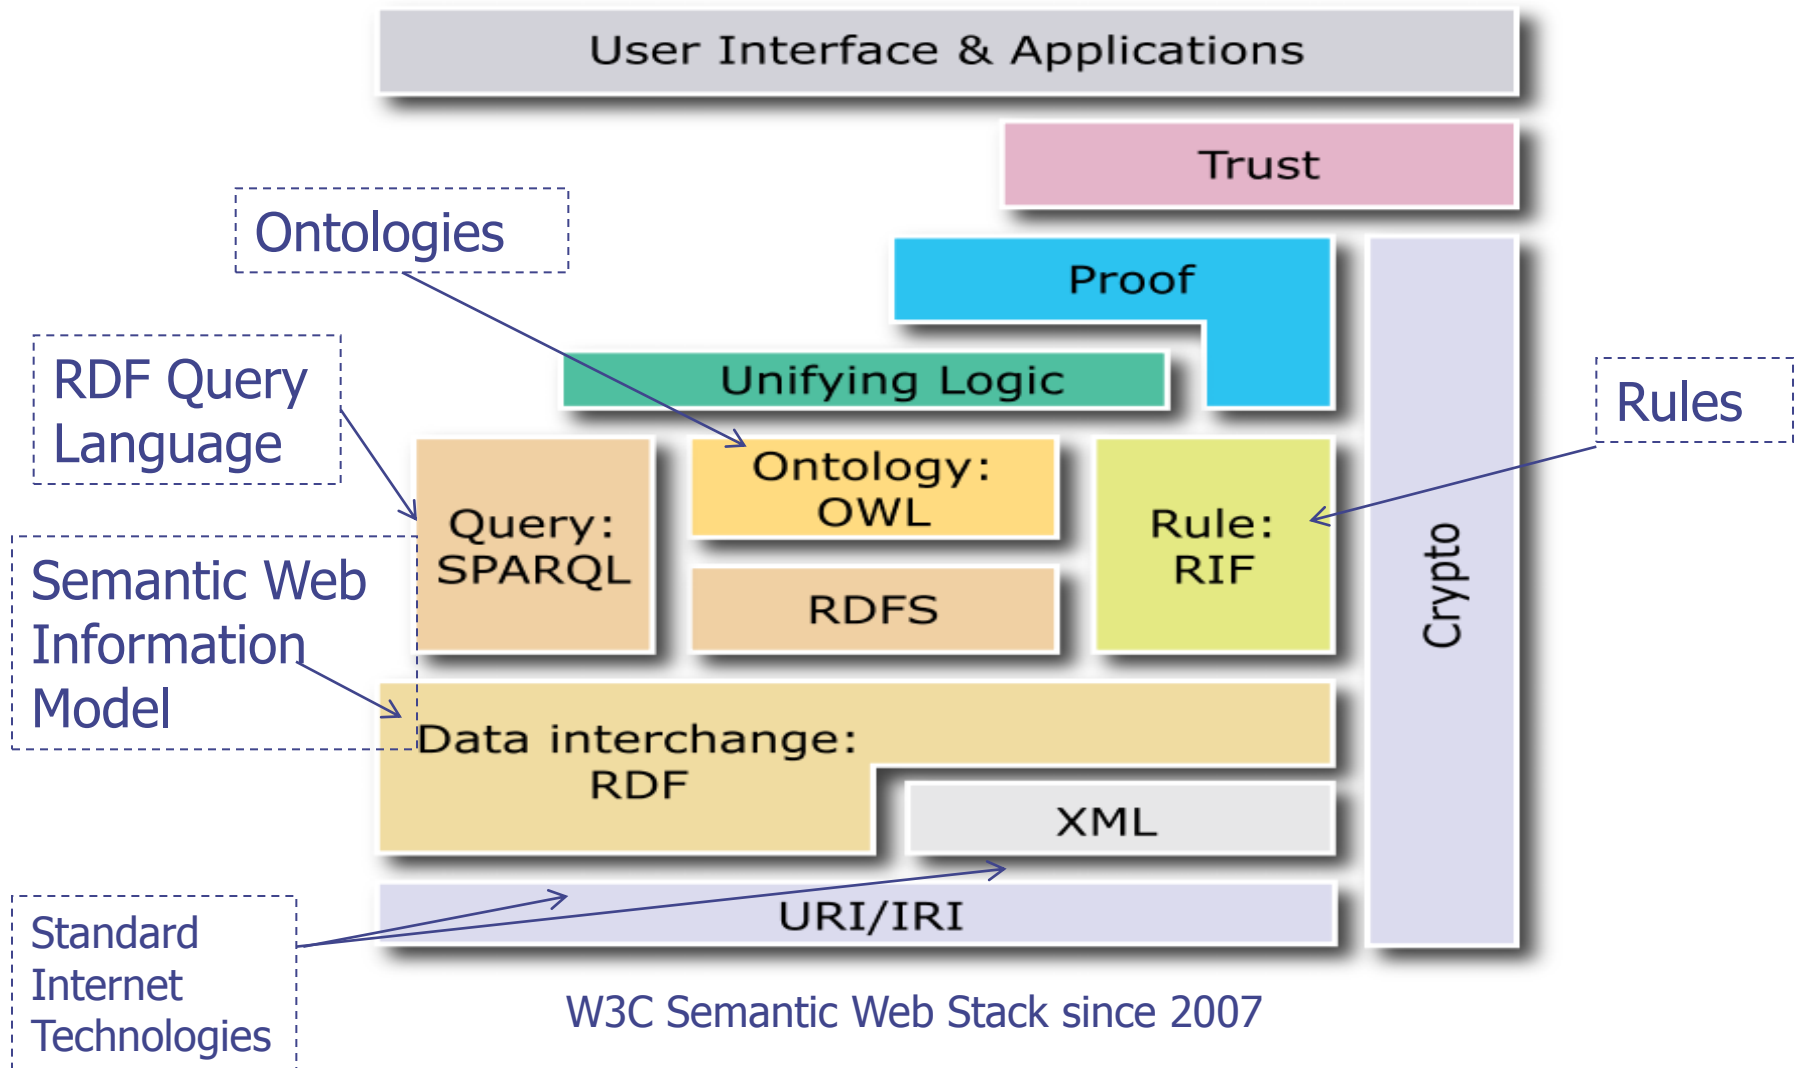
User Interface & Applications

Trust

Ontologies

Proof

RDF Query Language

Unifying Logic

Rules

Ontology: OWL

Query: SPARQL

Rule: RIF

Crypto

Semantic Web Information Model

RDFS

Data interchange: RDF

XML

URI/IRI

Standard Internet Technologies

W3C Semantic Web Stack since 2007